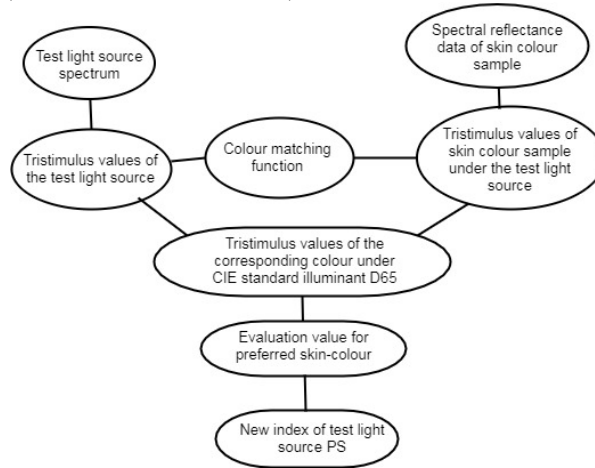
Test light source spectrum

Spectral reflectance data of skin colour sample

Tristimulus values of the test light source

Colour matching function

Tristimulus values of skin colour sample under the test light source

Tristimulus values of the corresponding colour under CIE standard illuminant D65

Evaluation value for preferred skin-colour

New index of test light source PS